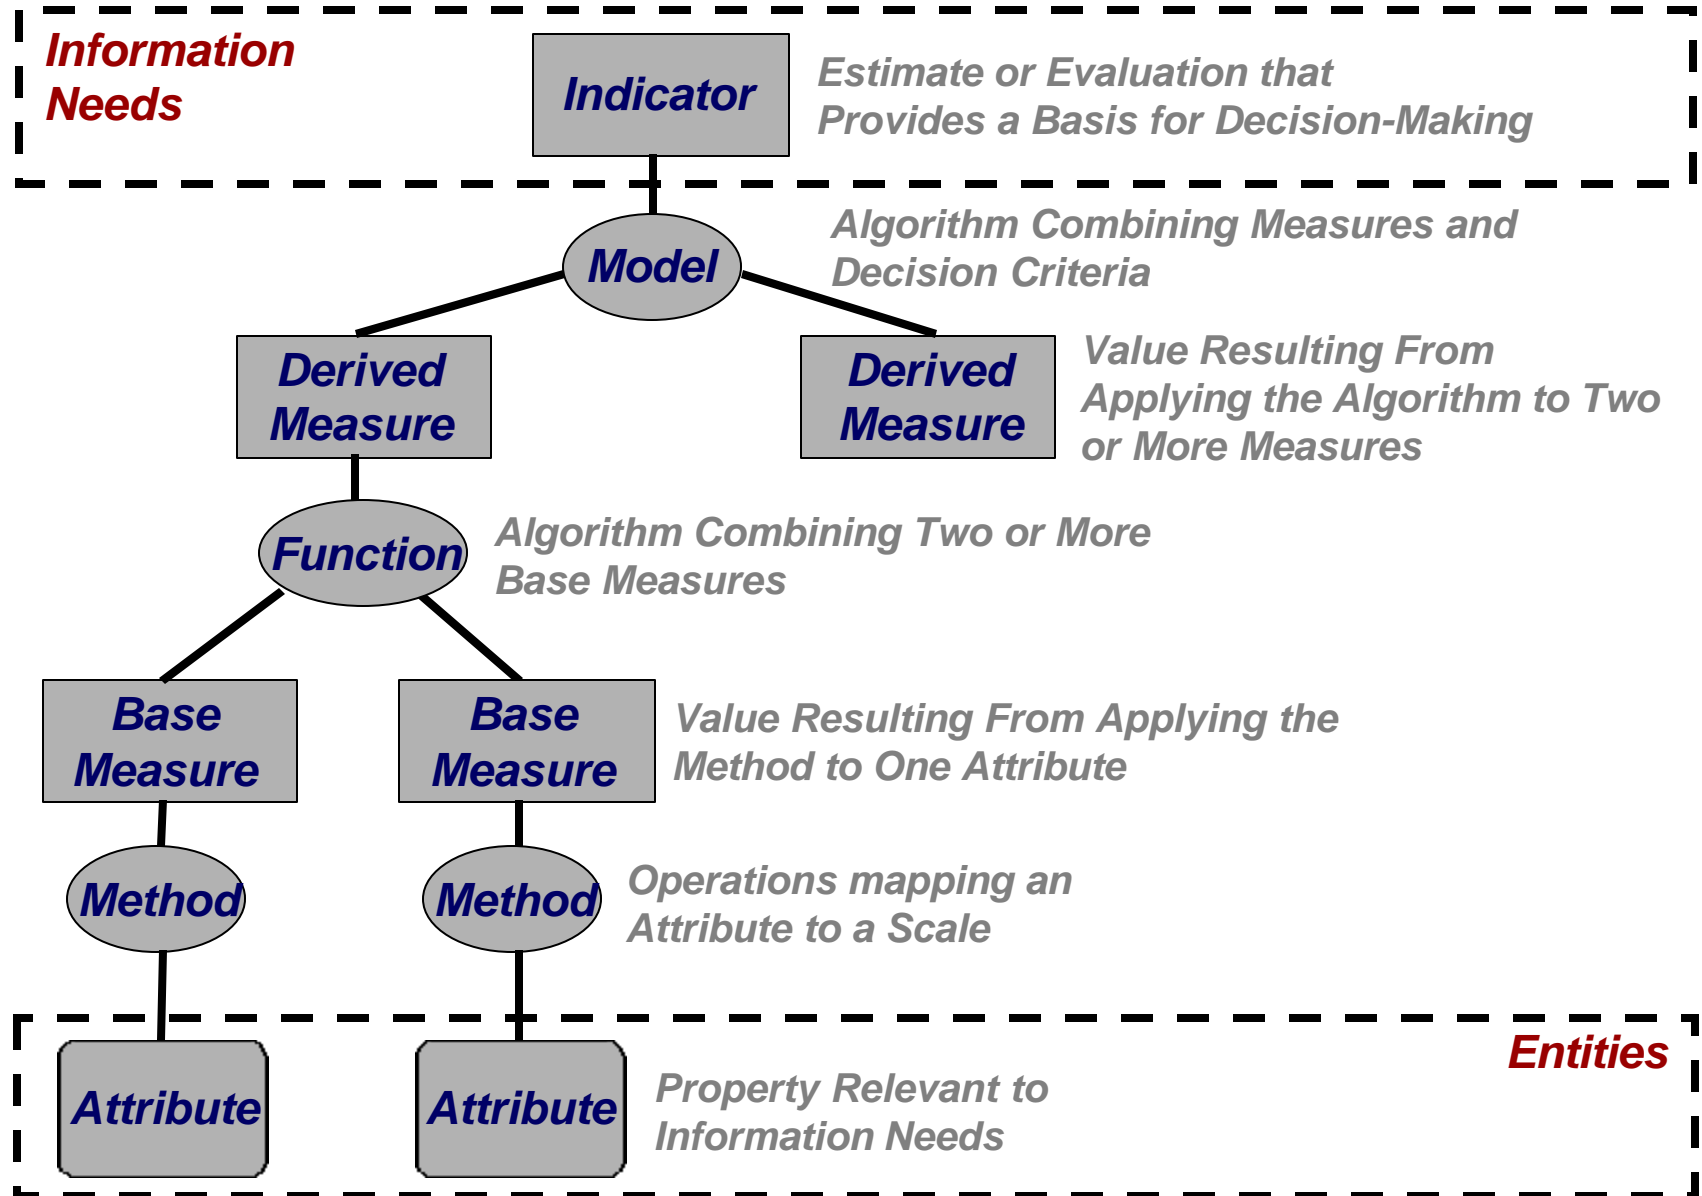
Information Needs

Indicator

Estimate or Evaluation that Provides a Basis for Decision-Making

Model

Algorithm Combining Measures and Decision Criteria

Derived Measure

Derived Measure

Value Resulting From Applying the Algorithm to Two or More Measures

Function

Algorithm Combining Two or More Base Measures

Base Measure

Base Measure

Value Resulting From Applying the Method to One Attribute

Method

Method

Operations mapping an Attribute to a Scale

Entities

Attribute

Attribute

Property Relevant to Information Needs